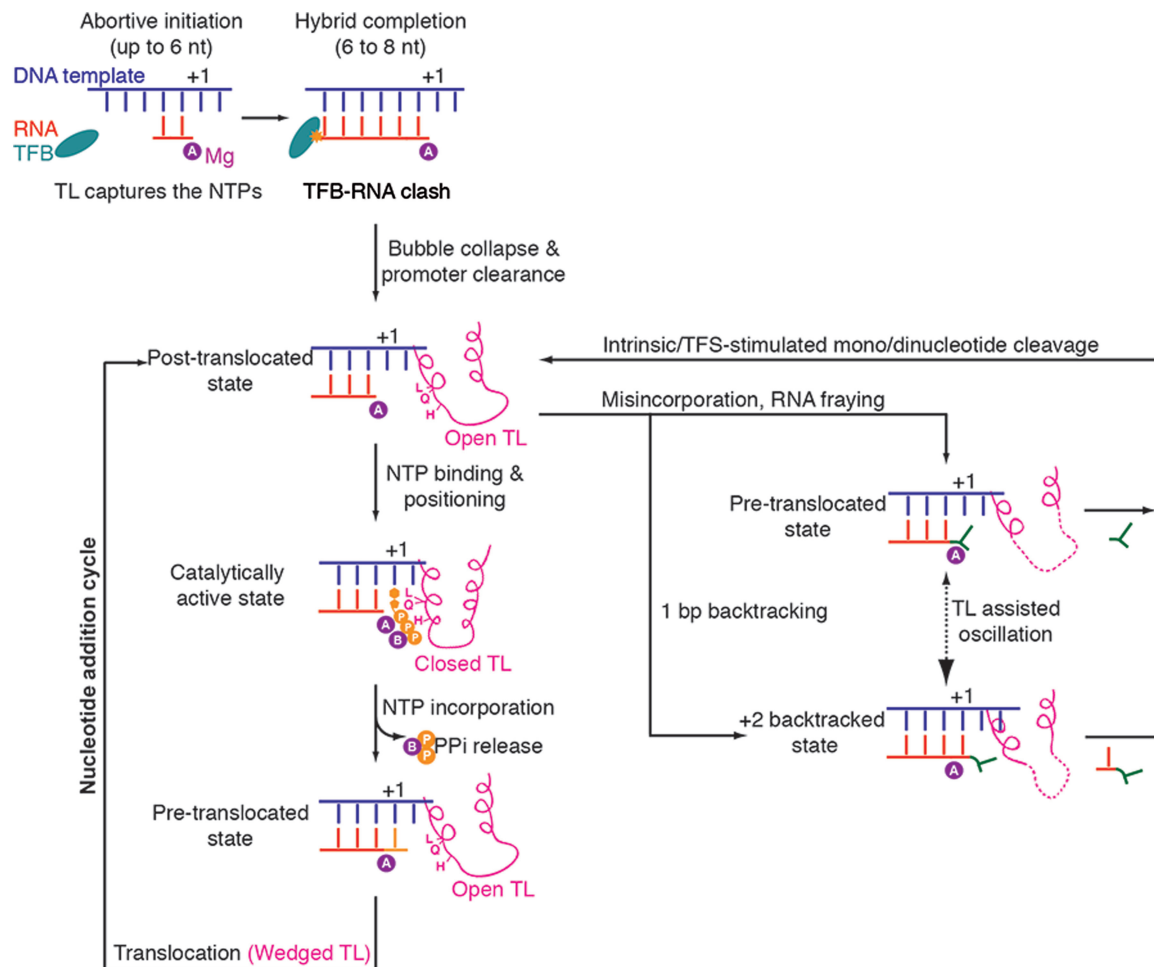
Abortive initiation (up to 6 nt)

Hybrid completion (6 to 8 nt)

DNA template

+1

+1

RNA

TFB

A

Mg

A

TL captures the NTPs

TFB-RNA clash

Bubble collapse & promoter clearance

Post-translocated state

+1

L Q H

A

Open TL

Intrinsic/TFS-stimulated mono/dinucleotide cleavage

Misincorporation, RNA fraying

NTP binding & positioning

Pre-translocated state

+1

A

Catalytically active state

+1

L Q H

A B P P P

Closed TL

1 bp backtracking

TL assisted oscillation

NTP incorporation

B P P PPi release

+2 backtracked state

+1

A

Nucleotide addition cycle

Pre-translocated state

+1

L Q H

A

Open TL

Translocation (Wedged TL)